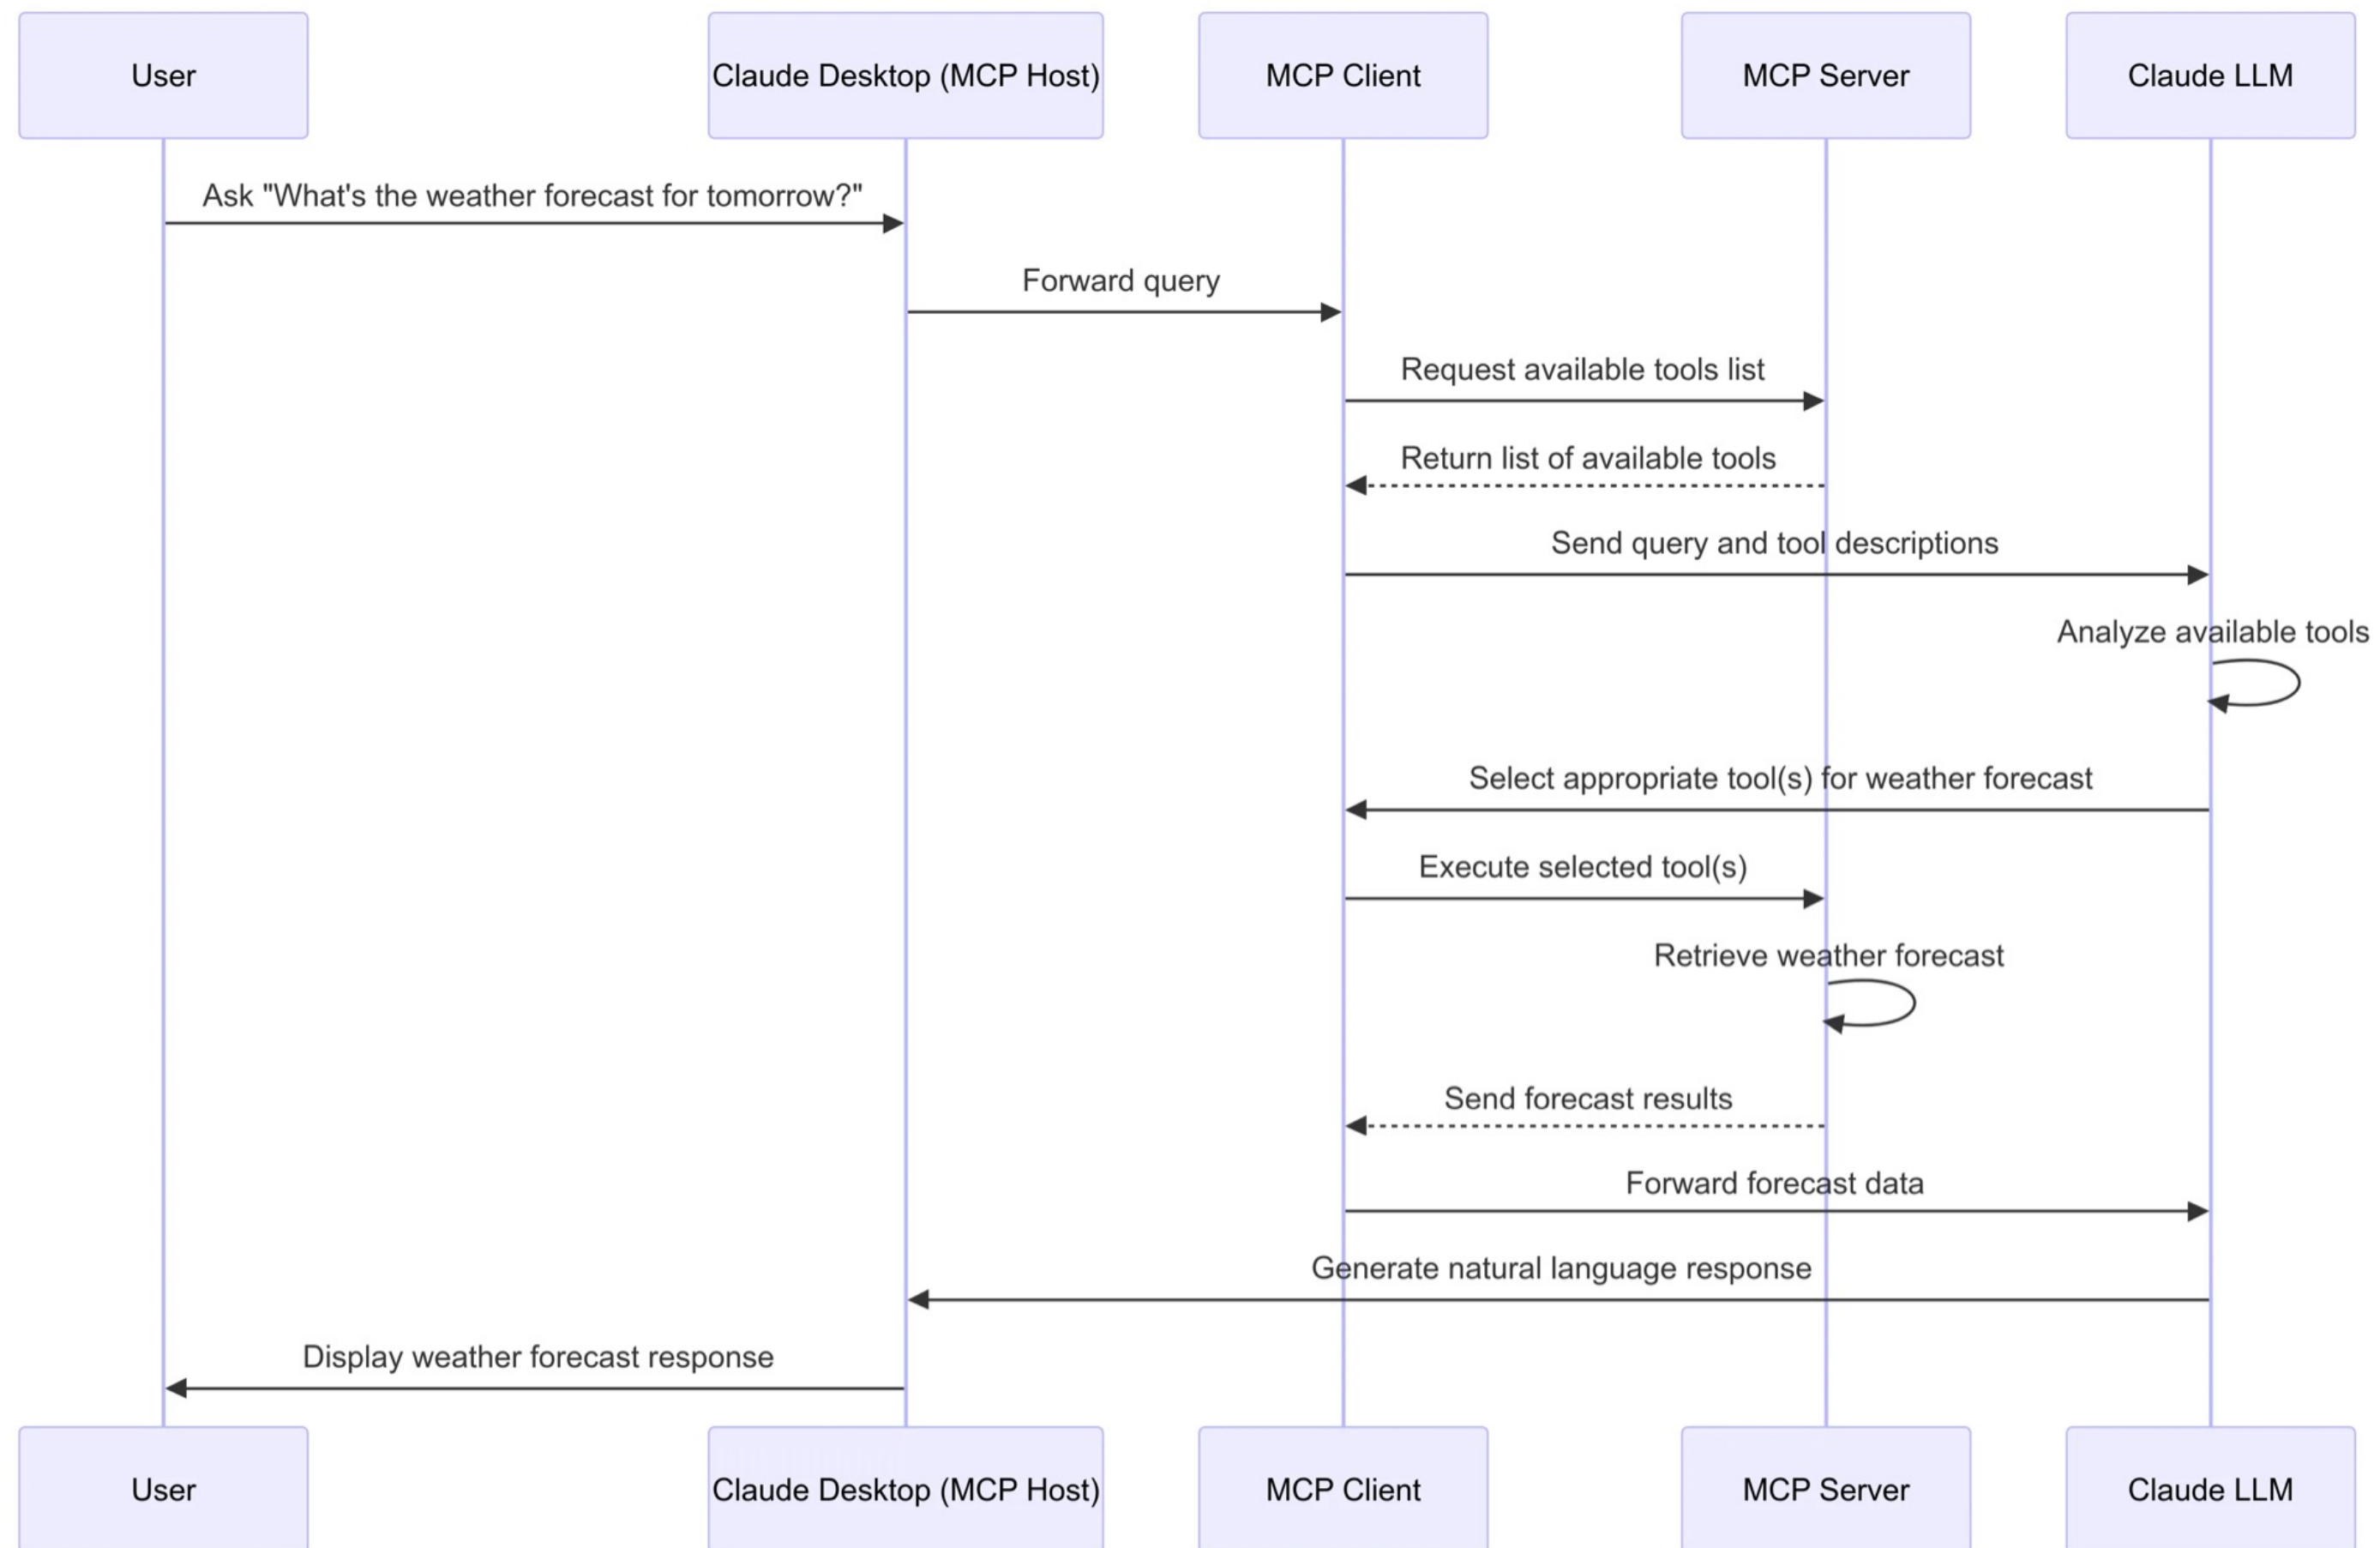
User

Claude Desktop (MCP Host)

MCP Client

MCP Server

Claude LLM

Ask "What's the weather forecast for tomorrow?"

Forward query

Request available tools list

Return list of available tools

Send query and tool descriptions

Analyze available tools

Select appropriate tool(s) for weather forecast

Execute selected tool(s)

Retrieve weather forecast

Send forecast results

Forward forecast data

Generate natural language response

Display weather forecast response

User

Claude Desktop (MCP Host)

MCP Client

MCP Server

Claude LLM